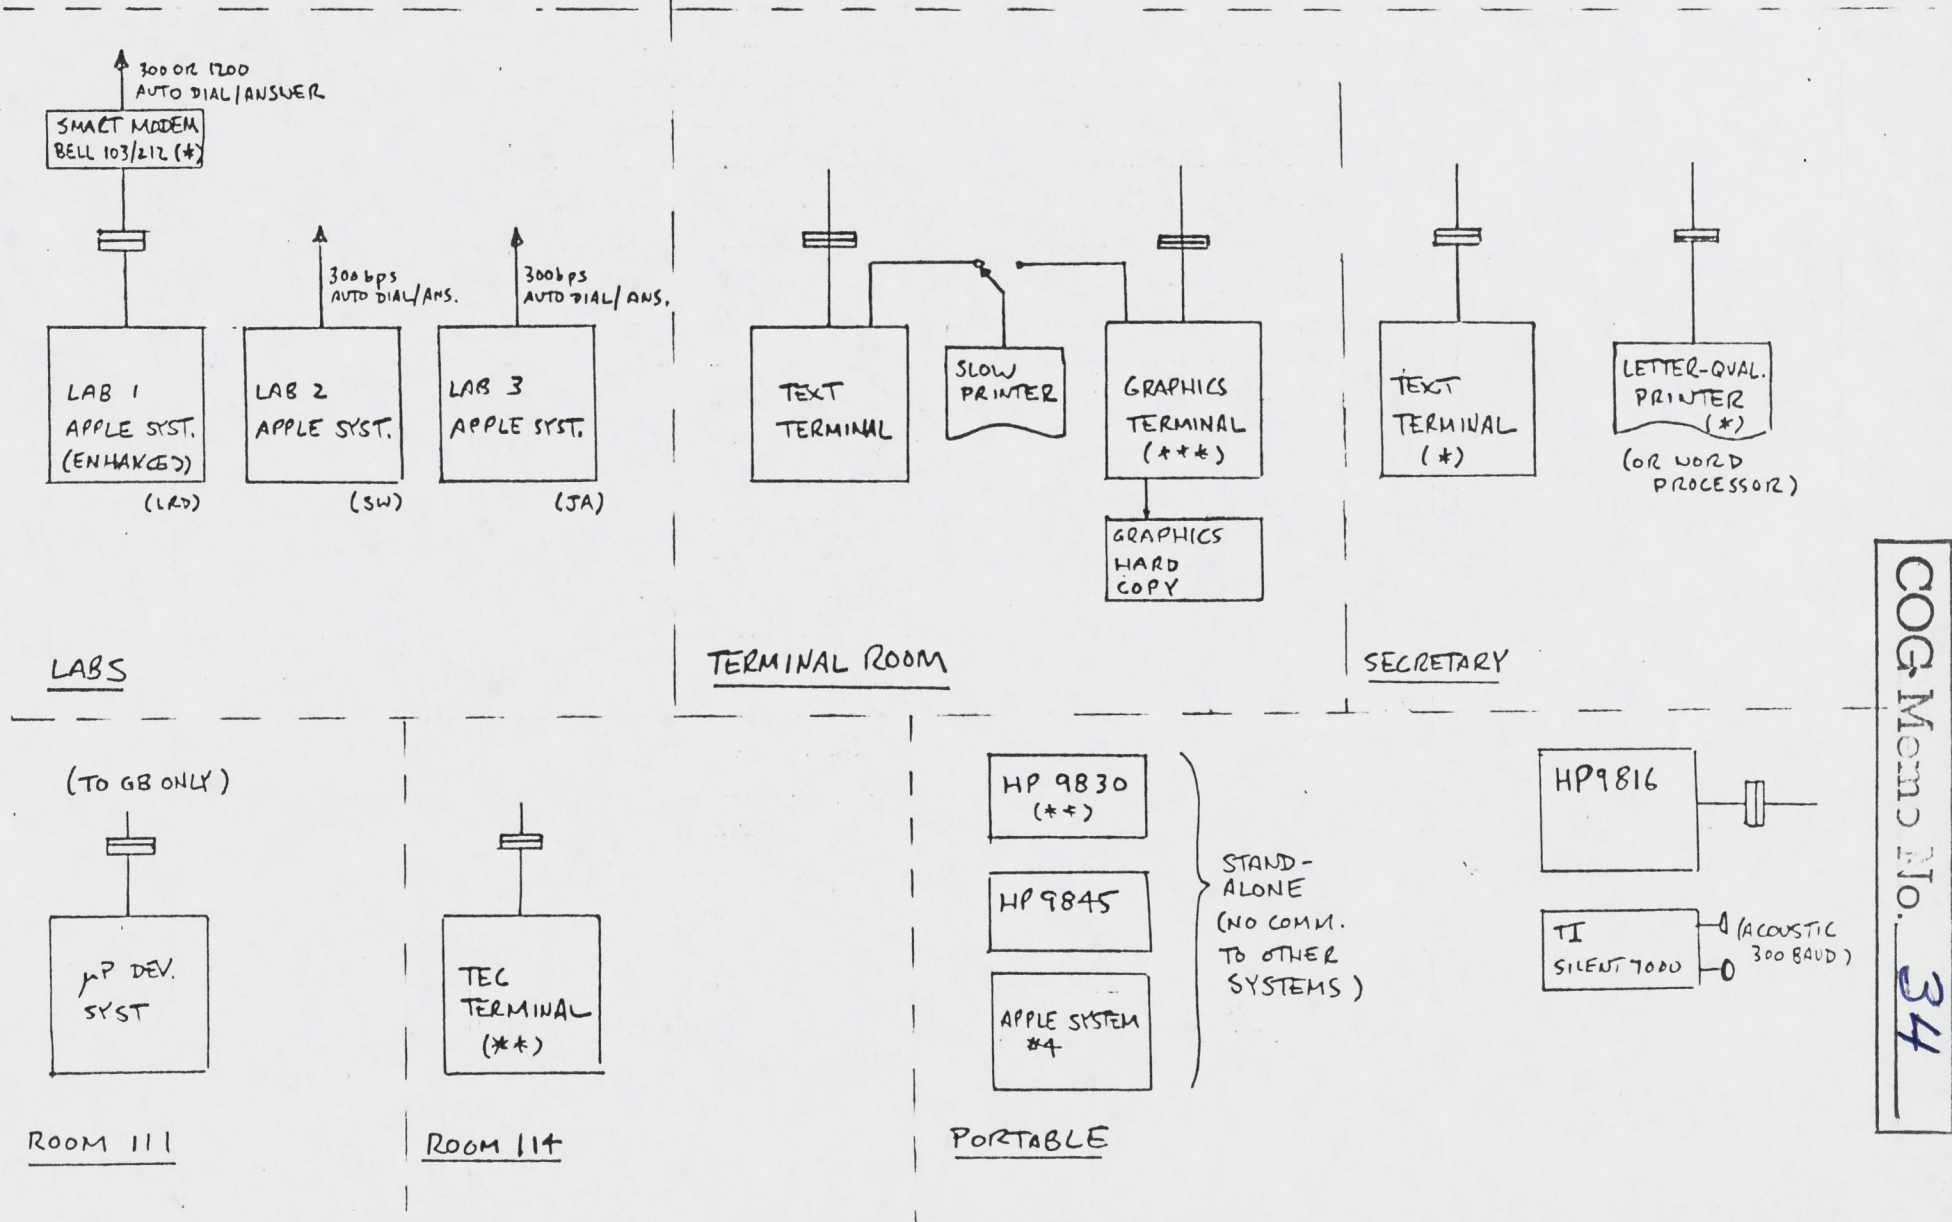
300 OR 1200
AUTO DIAL/ANSWER

SMART MODEM
BELL 103/212 (*)

300 bps
AUTO DIAL/ANS.

300 bps
AUTO DIAL/ANS.

LAB 1
APPLE SYST.
(ENHANCED)

(LRD)

LAB 2
APPLE SYST.

(SW)

LAB 3
APPLE SYST.

(JA)

TEXT
TERMINAL

SLOW
PRINTER

GRAPHICS
TERMINAL
(***)

GRAPHICS
HARD
COPY

TEXT
TERMINAL
(*)

LETTER-QUAL.
PRINTER
(*)

(OR WORD
PROCESSOR)

LABS

TERMINAL ROOM

SECRETARY

(TO GB ONLY)

μP DEV.
SYST

TEC
TERMINAL
(**)

HP 9830
(**)

HP 9845

APPLE SYSTEM
#4

STAND-
ALONE
(NO COMM.
TO OTHER
SYSTEMS)

HP9816

TI
SILENT 700

(ACOUSTIC
300 BAUD)

ROOM 111

ROOM 114

PORTABLE

COG Memo No. 34